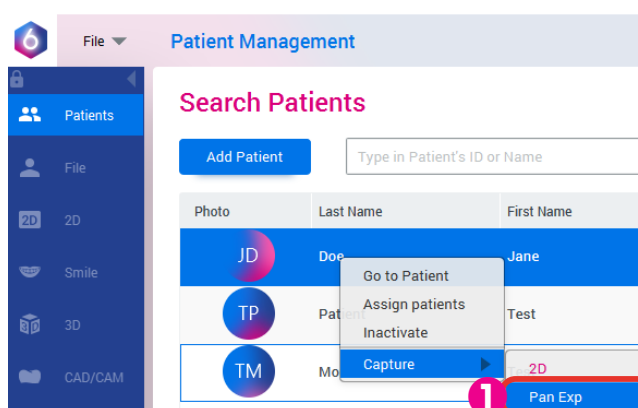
File

Patient Management

Patients

File

2D

2D

Smile

3D

CAD/CAM

Search Patients

Add Patient

Type in Patient's ID or Name

| Photo | Last Name | First Name |
|---|---|---|
| JD | Doe | Jane |
| TP | Pat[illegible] | Test |
| TM | Mo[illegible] | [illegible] |

Go to Patient
Assign patients
Inactivate
Capture

2D

1

Pan Exp